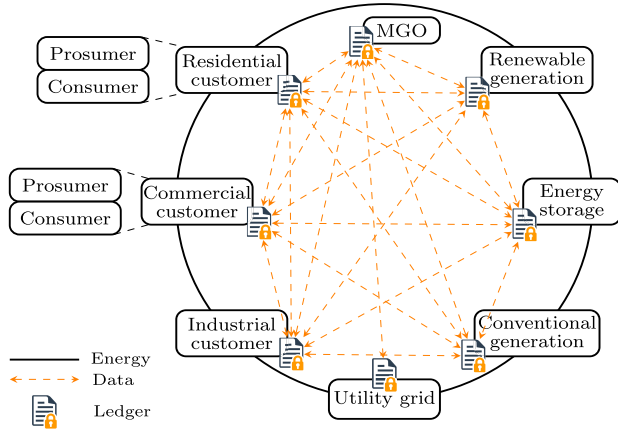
Prosumer

Consumer

Residential customer

MGO

Renewable generation

Prosumer

Consumer

Commercial customer

Energy storage

Industrial customer

Conventional generation

Utility grid

Energy

Data

Ledger